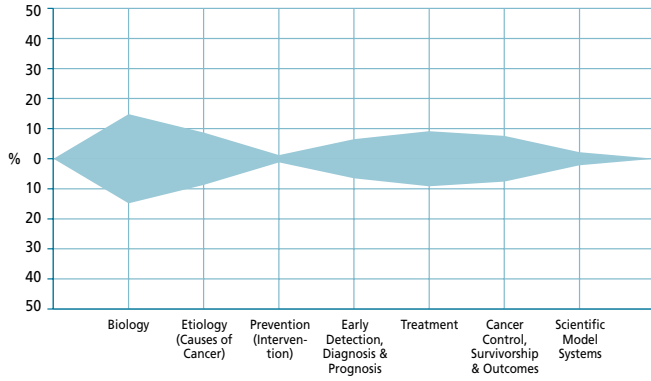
50
40
30
20
10
% 0
10
20
30
40
50

Biology
Etiology (Causes of Cancer)
Prevention (Intervention)
Early Detection, Diagnosis & Prognosis
Treatment
Cancer Control, Survivorship & Outcomes
Scientific Model Systems